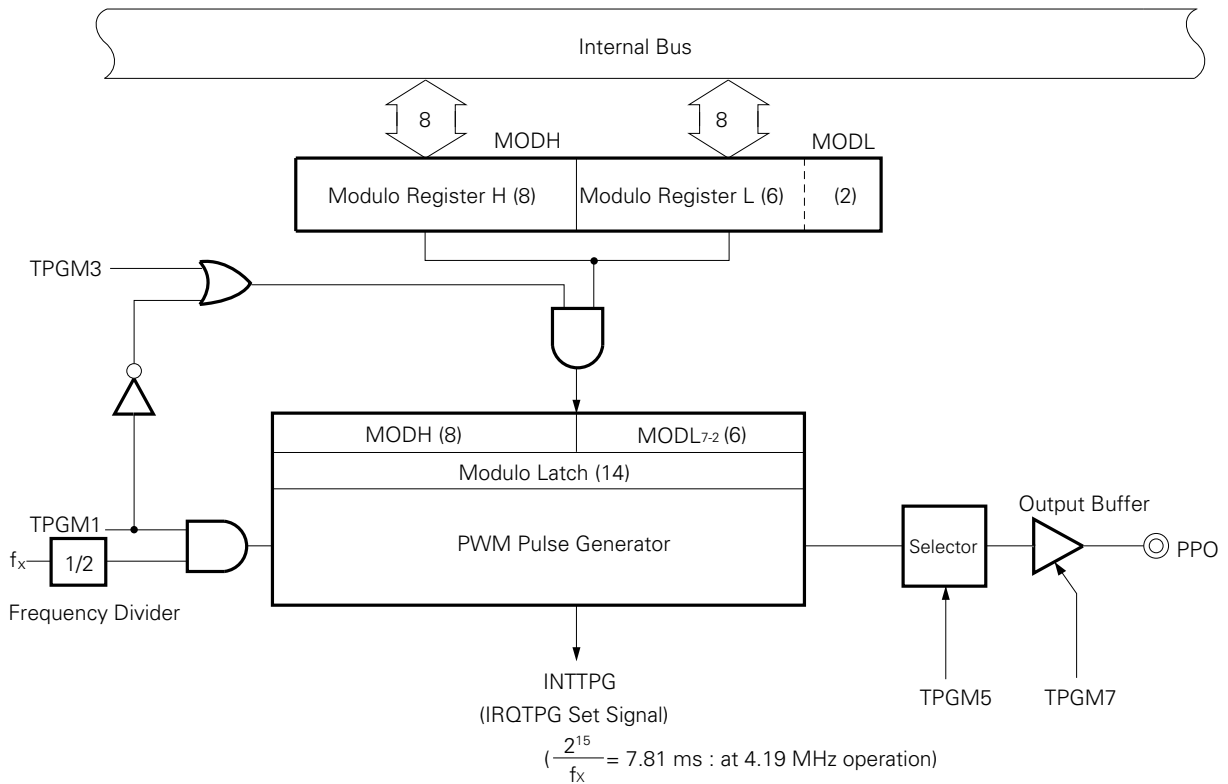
Internal Bus

8

8

MODH

MODL

Modulo Register H (8)

Modulo Register L (6)

(2)

TPGM3

MODH (8)

MODL$_{7-2}$ (6)

Modulo Latch (14)

TPGM1

$f_X$

1/2

PWM Pulse Generator

Selector

Output Buffer

PPO

Frequency Divider

INTTPG

(IRQTPG Set Signal)

$(\frac{2^{15}}{f_X} = 7.81$ ms : at 4.19 MHz operation)

TPGM5

TPGM7